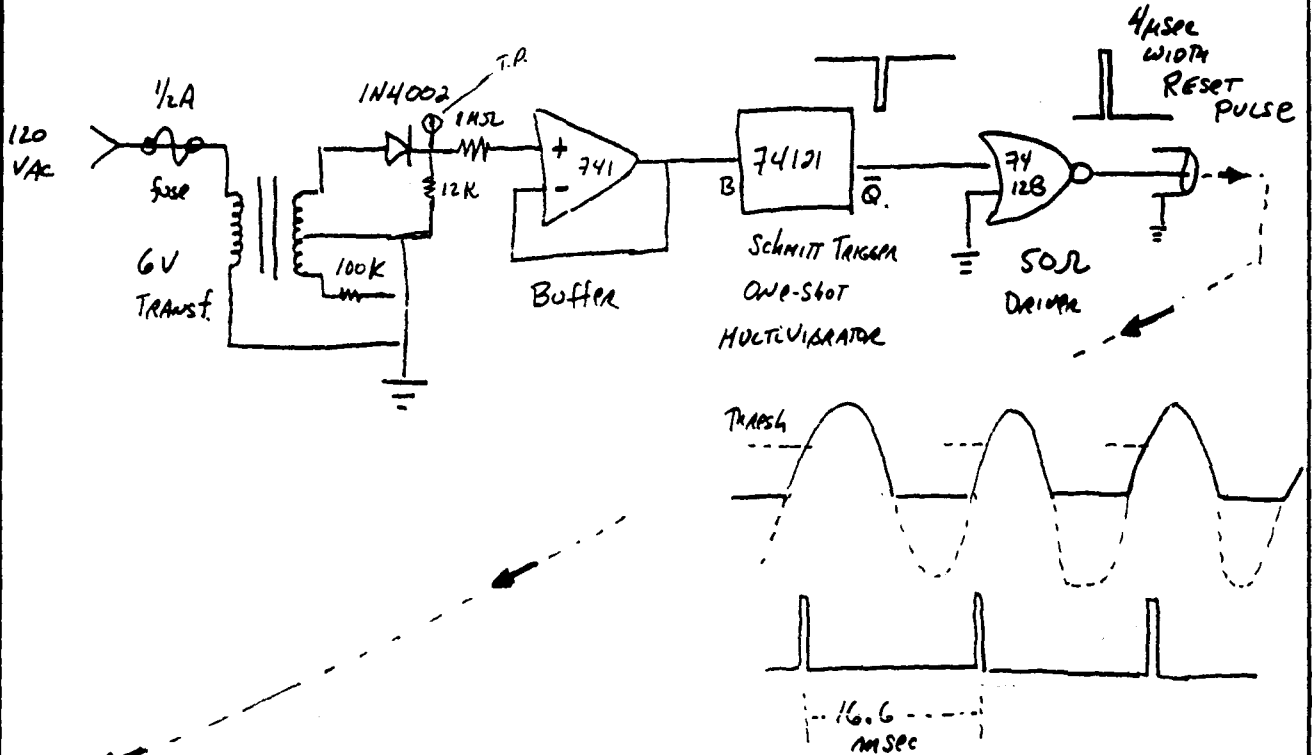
120 VAC

1/2A

fuse

6V TRANSF.

1N4002

T.P.

1MΩ

12K

100K

+

-

741

Buffer

B

74121

$\overline{Q}$.

SCHMITT TRIGGER ONE-SHOT MULTIVIBRATOR

74 12B

50Ω DRIVER

4μsec WIDTH RESET PULSE

THRESH

16.6 msec